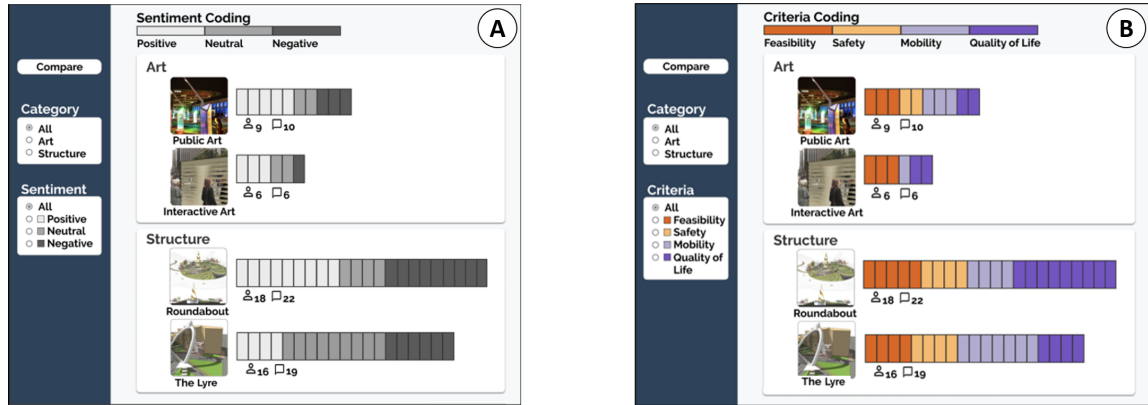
Sentiment Coding

Positive Neutral Negative

A

Compare

Category
All
Art
Structure

Sentiment
All
Positive
Neutral
Negative

Art

Public Art
9 10

Interactive Art
6 6

Structure

Roundabout
18 22

The Lyre
16 19

Criteria Coding

Feasibility Safety Mobility Quality of Life

B

Compare

Category
All
Art
Structure

Criteria
All
Feasibility
Safety
Mobility
Quality of Life

Art

Public Art
9 10

Interactive Art
6 6

Structure

Roundabout
18 22

The Lyre
16 19